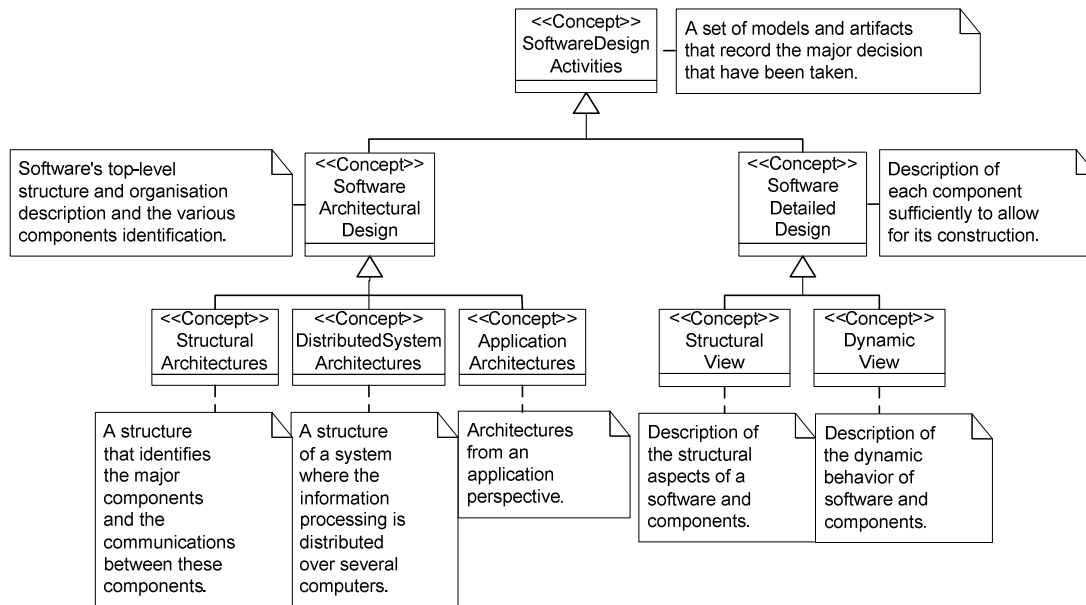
<<Concept>>
SoftwareDesign
Activities

A set of models and artifacts that record the major decision that have been taken.

Software's top-level structure and organisation description and the various components identification.

<<Concept>>
Software
Architectural
Design

<<Concept>>
Software
Detailed
Design

Description of each component sufficiently to allow for its construction.

<<Concept>>
Structural
Architectures

<<Concept>>
DistributedSystem
Architectures

<<Concept>>
Application
Architectures

<<Concept>>
Structural
View

<<Concept>>
Dynamic
View

A structure that identifies the major components and the communications between these components.

A structure of a system where the information processing is distributed over several computers.

Architectures from an application perspective.

Description of the structural aspects of a software and components.

Description of the dynamic behavior of software and components.